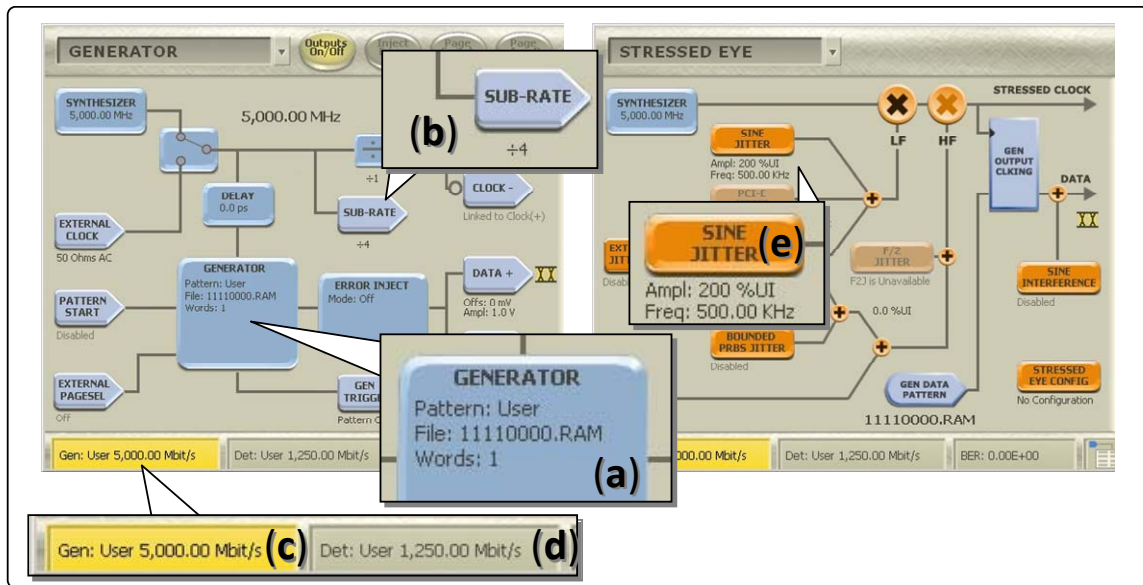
GENERATOR
Outputs On/Off
Inject
Page
Page
SYNTHESIZER
5,000.00 MHz
5,000.00 MHz
SUB-RATE
(b)
÷4
÷1
CLOCK -
Linked to Clock(+)
DELAY
0.0 ps
SUB-RATE
÷4
EXTERNAL CLOCK
50 Ohms AC
GENERATOR
Pattern: User
File: 11110000.RAM
Words: 1
ERROR INJECT
Mode: Off
DATA +
Offs: 0 mV
Ampl: 1.0 V
PATTERN START
Disabled
EXTERNAL PAGESEL
Off
GEN TRIGG
Pattern C
GENERATOR
Pattern: User
File: 11110000.RAM
Words: 1
(a)
Gen: User 5,000.00 Mbit/s
Det: User 1,250.00 Mbit/s
Gen: User 5,000.00 Mbit/s (c)
Det: User 1,250.00 Mbit/s (d)

STRESSED EYE
SYNTHESIZER
5,000.00 MHz
STRESSED CLOCK
SINE JITTER
Ampl: 200 %UI
Freq: 500.00 KHz
PCI-E
LF
HF
GEN OUTPUT CLKING
DATA
EXT JITTER
Disabl
SINE JITTER (e)
Ampl: 200 %UI
Freq: 500.00 KHz
F/2 JITTER
F2J is Unavailable
0.0 %UI
SINE INTERFERENCE
Disabled
BOUNDED PRBS JITTER
Disabled
STRESSED EYE CONFIG
No Configuration
GEN DATA PATTERN
11110000.RAM
.000.00 Mbit/s
Det: User 1,250.00 Mbit/s
BER: 0.00E+00